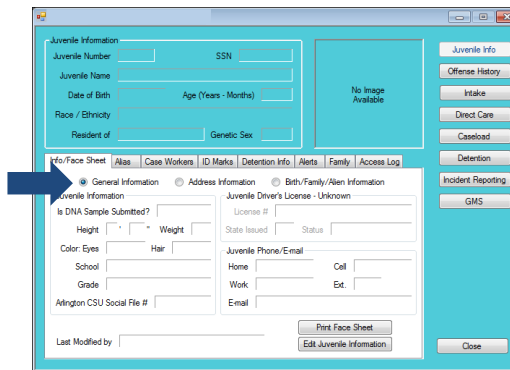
Juvenile Information

Juvenile Number

SSN

Juvenile Name

Date of Birth

Age (Years - Months)

Race / Ethnicity

Resident of

Genetic Sex

No Image Available

Juvenile Info

Offense History

Intake

Direct Care

Caseload

Detention

Incident Reporting

GMS

Info/Face Sheet | Alias | Case Workers | ID Marks | Detention Info | Alerts | Family | Access Log

General Information

Address Information

Birth/Family/Alien Information

Juvenile Information

Is DNA Sample Submitted?

Height ' "

Weight

Color: Eyes

Hair

School

Grade

Arlington CSU Social File #

Juvenile Driver's License - Unknown

License #

State Issued

Status

Juvenile Phone/E-mail

Home

Cell

Work

Ext.

E-mail

Last Modified by

Print Face Sheet

Edit Juvenile Information

Close